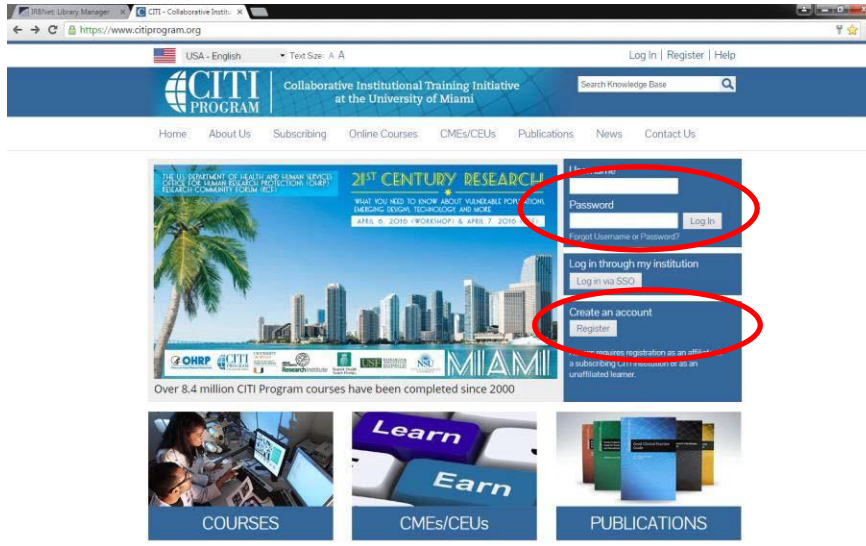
IRBNet: Library Manager ×
CITI - Collaborative Instit ×
https://www.citiprogram.org

USA - English
Text Size: A A
Log In | Register | Help

CITI PROGRAM
Collaborative Institutional Training Initiative at the University of Miami
Search Knowledge Base

Home About Us Subscribing Online Courses CMEs/CEUs Publications News Contact Us

THE U.S. DEPARTMENT OF HEALTH AND HUMAN SERVICES OFFICE FOR HUMAN RESEARCH PROTECTIONS (OHRP) RESEARCH COMMUNITY FORUM (RCF)
21ST CENTURY RESEARCH
WHAT YOU NEED TO KNOW ABOUT VULNERABLE POPULATIONS, EMERGING DESIGNS, TECHNOLOGY, AND MORE
APRIL 6, 2016 (WORKSHOP) & APRIL 7, 2016 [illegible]
OHRP CITI PROGRAM Research Institute USF NSU
MIAMI
Over 8.4 million CITI Program courses have been completed since 2000

Username
Password
Log In
Forgot Username or Password?

Log in through my institution
Log in via SSO

Create an account
Register
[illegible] requires registration as an affiliate of a subscribing CITI institution or as an unaffiliated learner.

Learn
Earn

COURSES
CMEs/CEUs
PUBLICATIONS